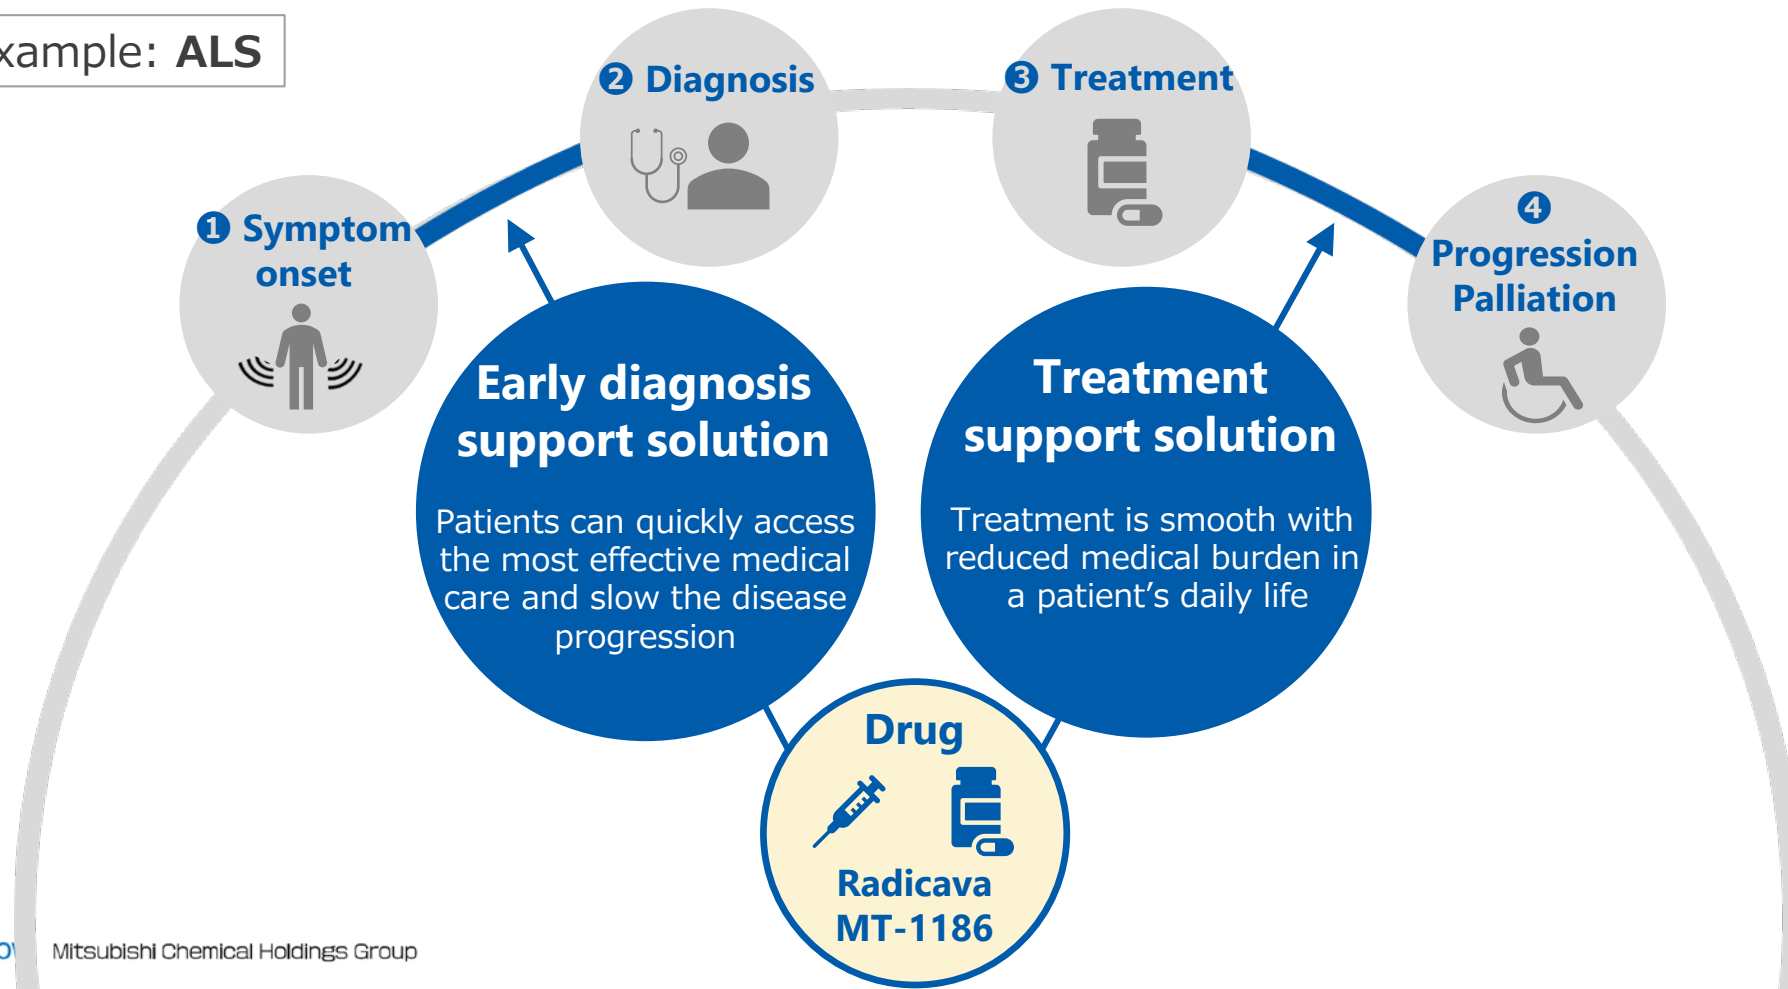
xample: ALS

❶ Symptom onset

❷ Diagnosis

❸ Treatment

❹ Progression Palliation

Early diagnosis support solution

Patients can quickly access the most effective medical care and slow the disease progression

Treatment support solution

Treatment is smooth with reduced medical burden in a patient's daily life

Drug

Radicava
MT-1186

Mitsubishi Chemical Holdings Group